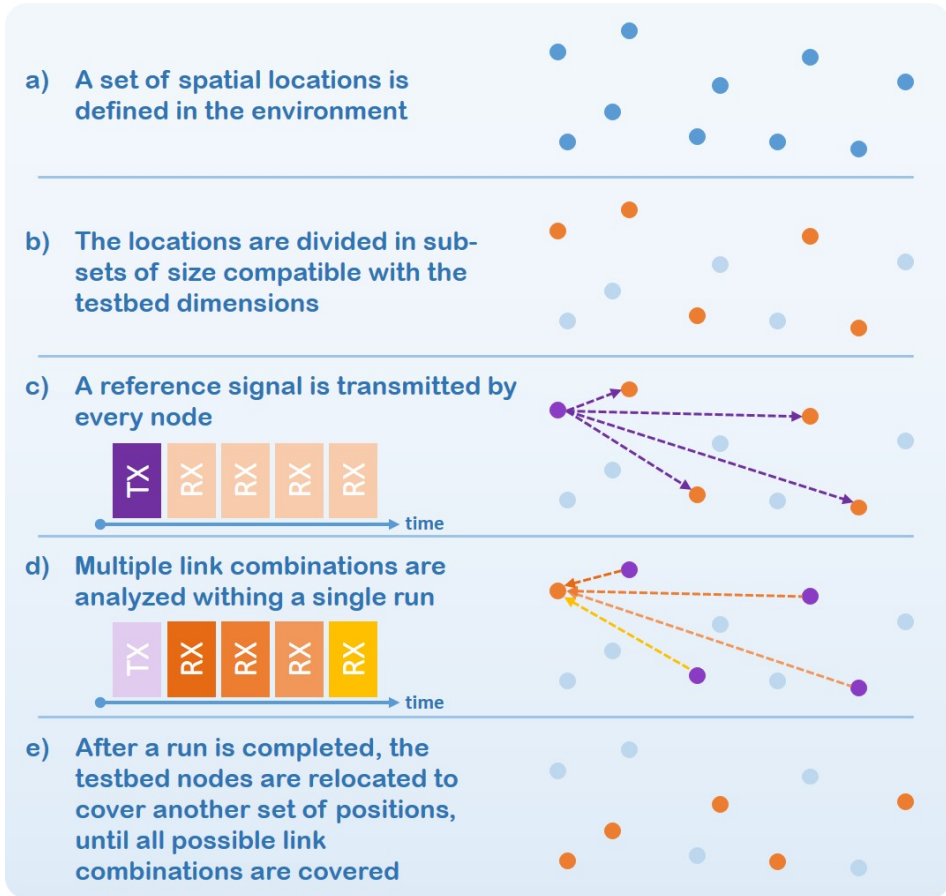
a) A set of spatial locations is defined in the environment

b) The locations are divided in subsets of size compatible with the testbed dimensions

c) A reference signal is transmitted by every node

TX RX RX RX RX

time

d) Multiple link combinations are analyzed withing a single run

TX RX RX RX RX

time

e) After a run is completed, the testbed nodes are relocated to cover another set of positions, until all possible link combinations are covered